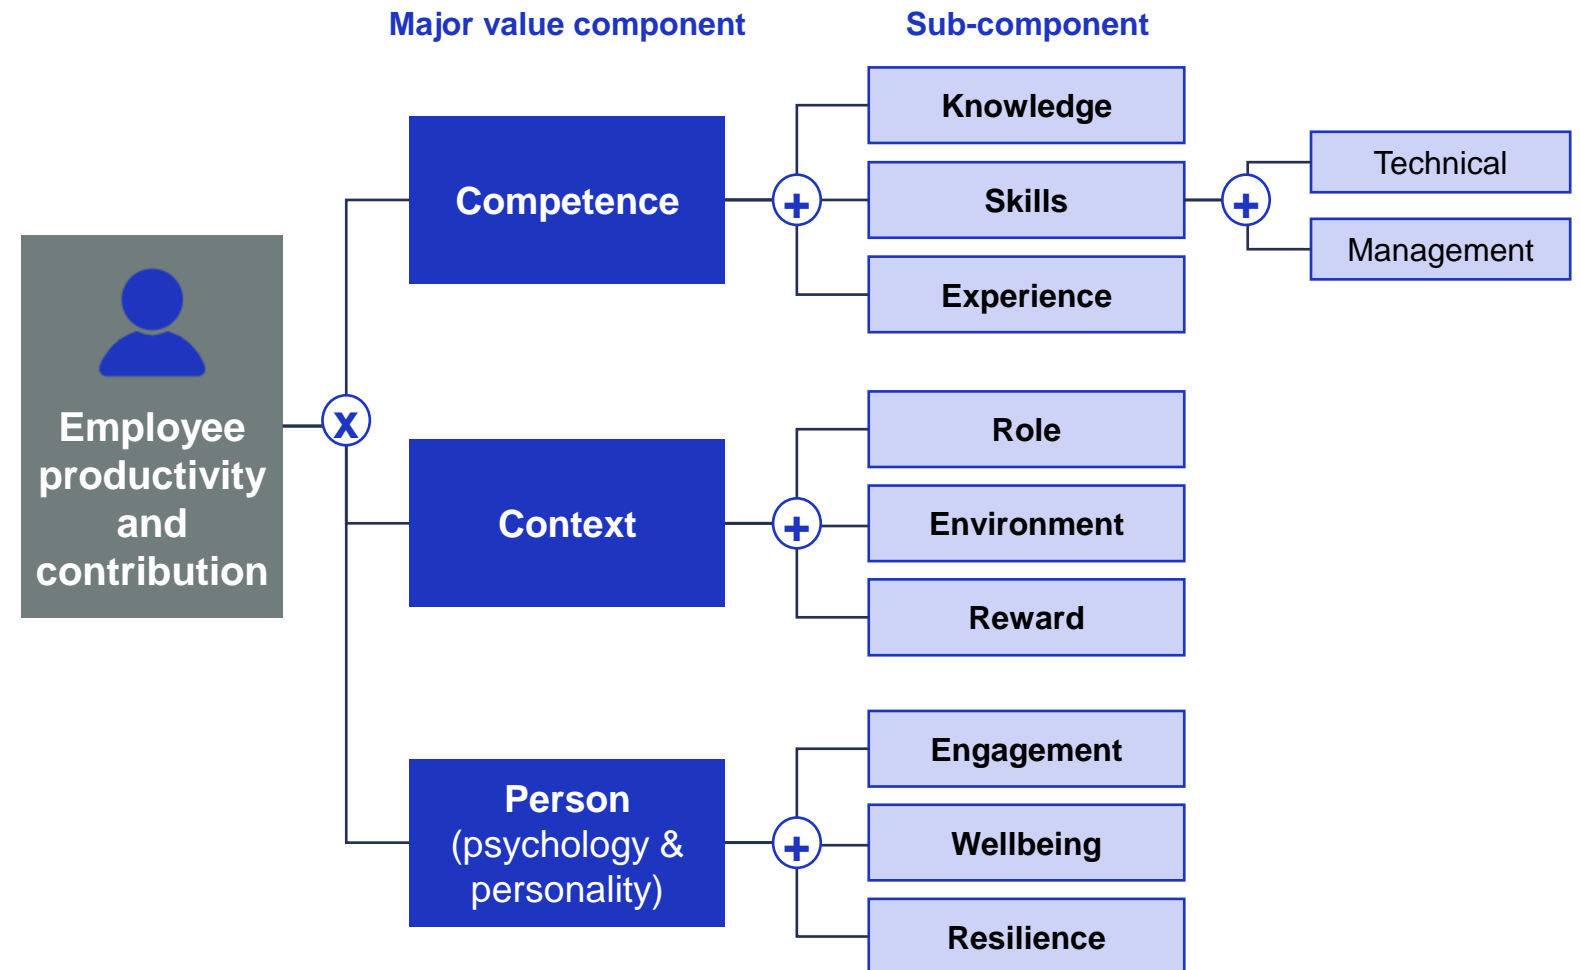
Major value component

Sub-component

Employee productivity and contribution

x

Competence

+

Knowledge

Skills

+

Technical

Management

Experience

Context

+

Role

Environment

Reward

Person (psychology & personality)

+

Engagement

Wellbeing

Resilience